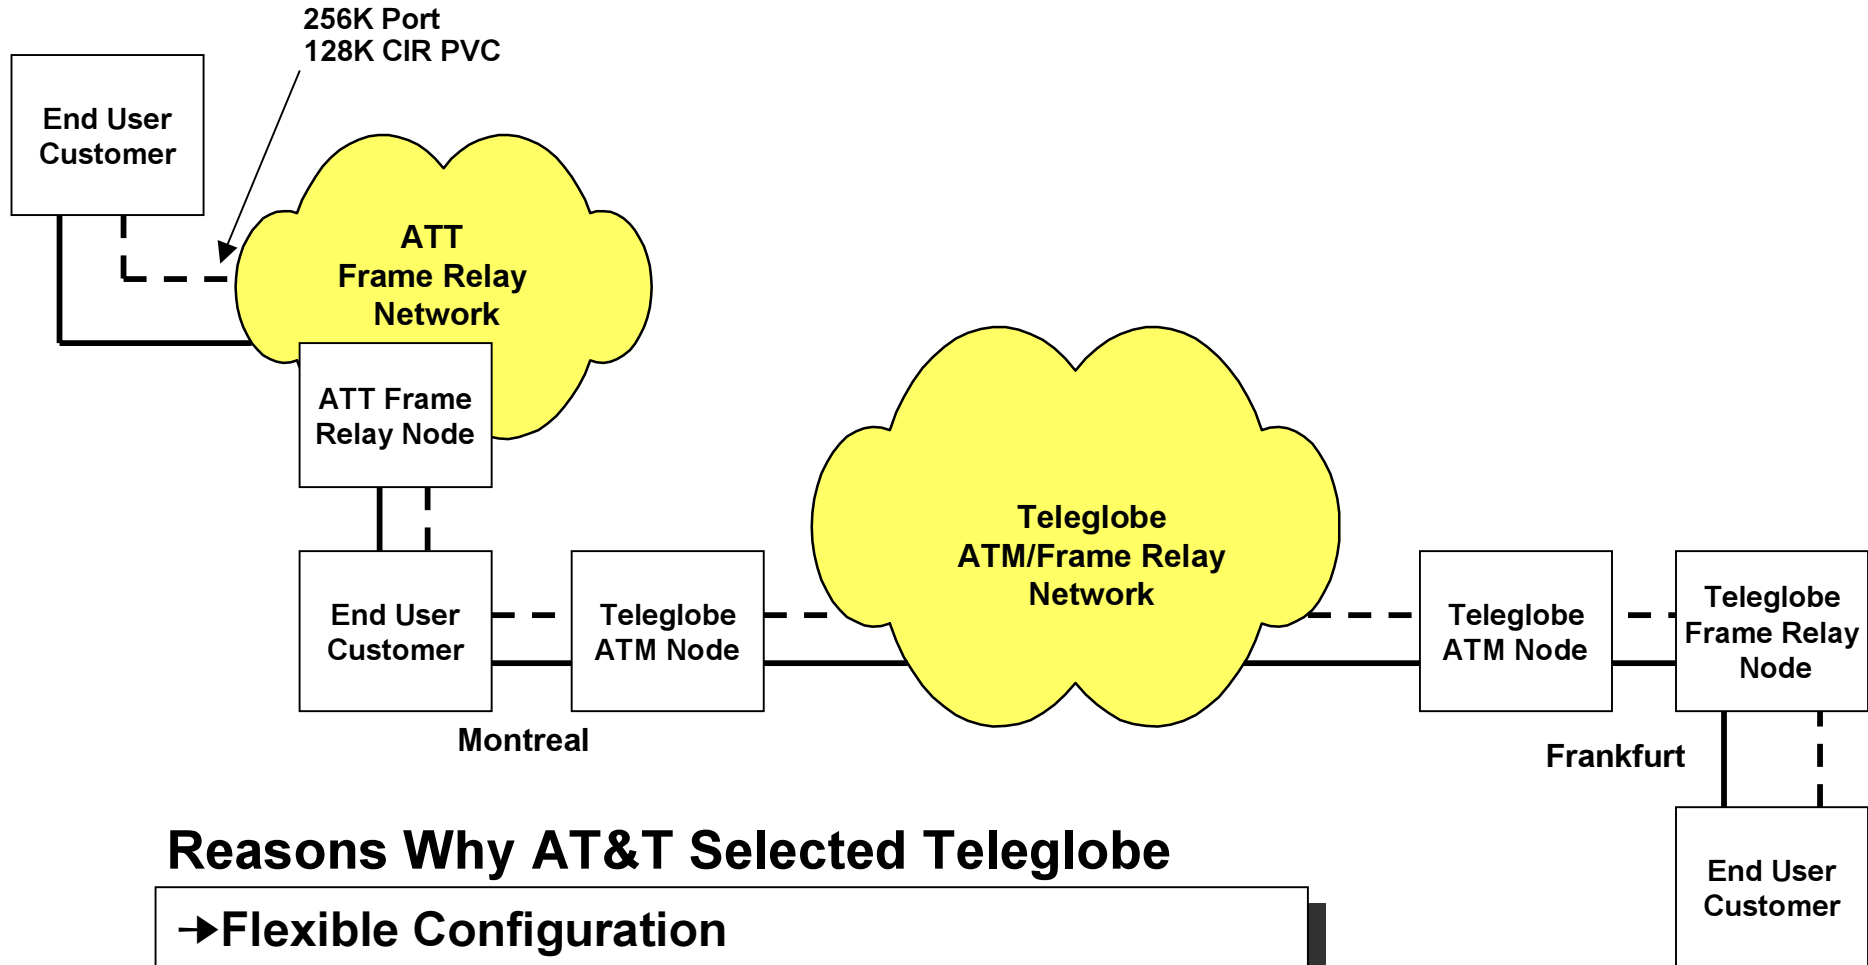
256K Port
128K CIR PVC

End User Customer

ATT Frame Relay Network

ATT Frame Relay Node

End User Customer

Teleglobe ATM Node

Montreal

Teleglobe ATM/Frame Relay Network

Teleglobe ATM Node

Teleglobe Frame Relay Node

Frankfurt

End User Customer

Reasons Why AT&T Selected Teleglobe

→Flexible Configuration